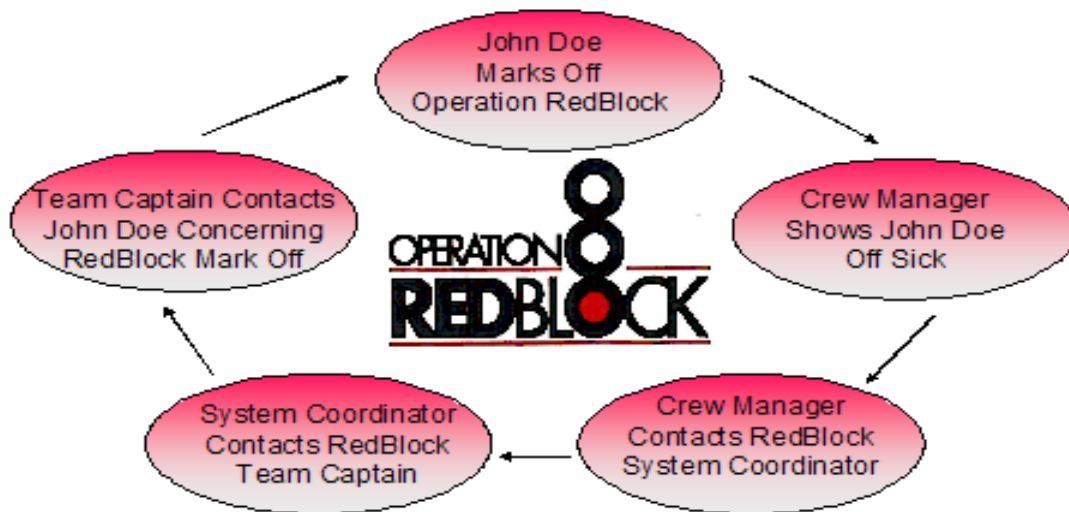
John Doe
Marks Off
Operation RedBlock

Crew Manager
Shows John Doe
Off Sick

Crew Manager
Contacts RedBlock
System Coordinator

System Coordinator
Contacts RedBlock
Team Captain

Team Captain Contacts
John Doe Concerning
RedBlock Mark Off

OPERATION
REDBLOCK